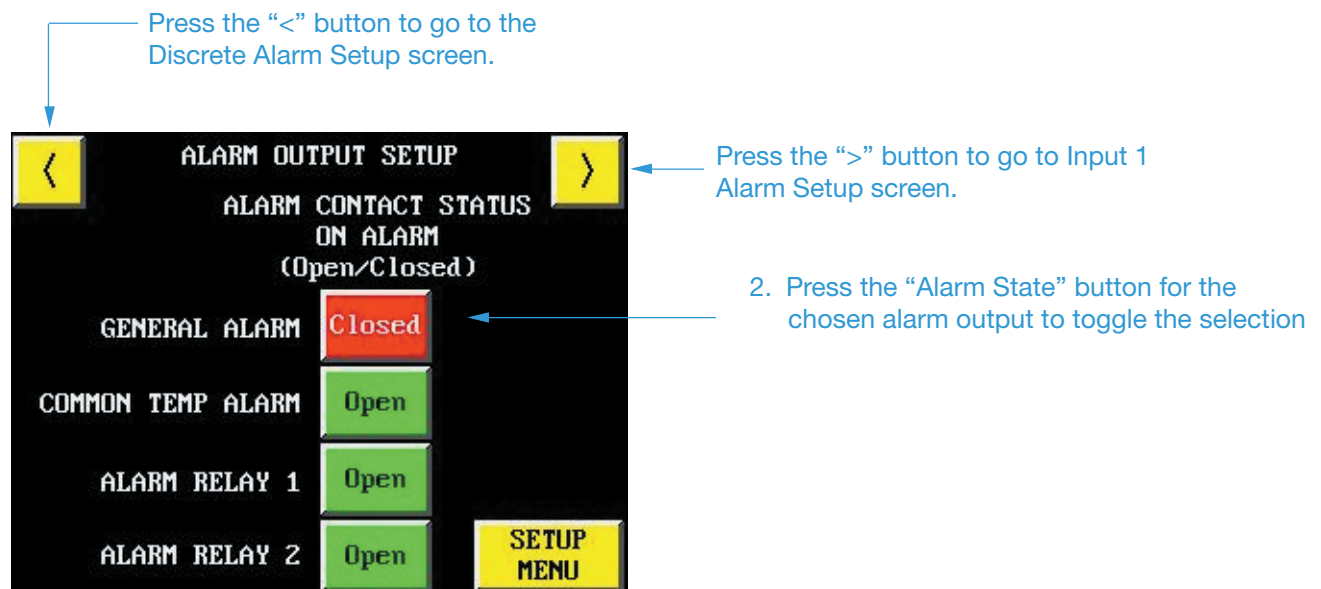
Press the “<” button to go to the Discrete Alarm Setup screen.

<

ALARM OUTPUT SETUP

>

Press the “>” button to go to Input 1 Alarm Setup screen.

ALARM CONTACT STATUS ON ALARM (Open/Closed)

2. Press the “Alarm State” button for the chosen alarm output to toggle the selection

GENERAL ALARM Closed

COMMON TEMP ALARM Open

ALARM RELAY 1 Open

ALARM RELAY 2 Open

SETUP MENU